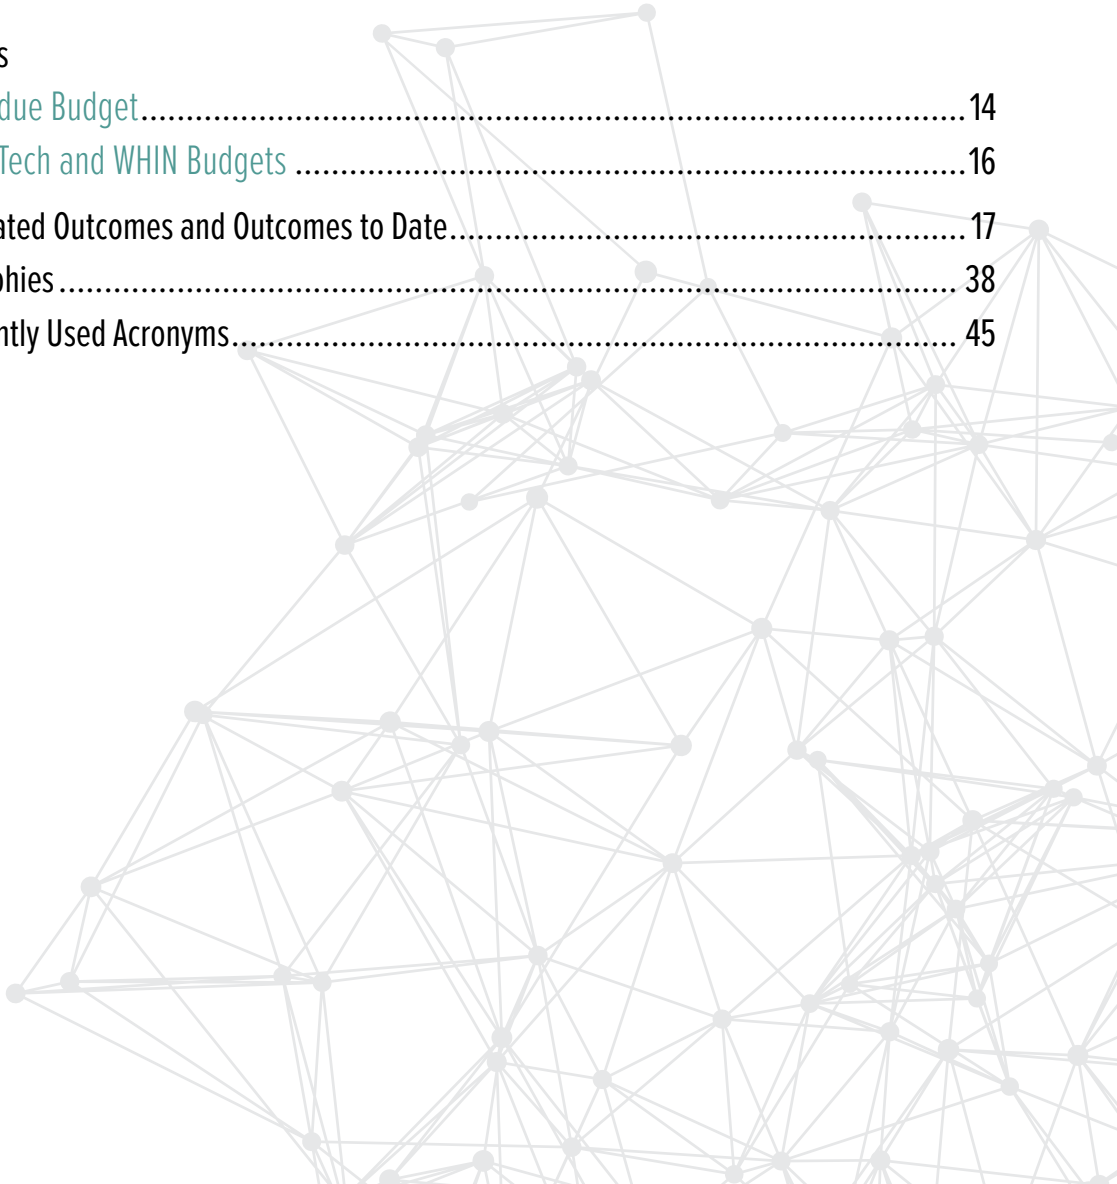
s
due Budget.......................................................................................14
Tech and WHIN Budgets .....................................................................16
ated Outcomes and Outcomes to Date.................................................17
phies...................................................................................................38
ntly Used Acronyms.............................................................................45